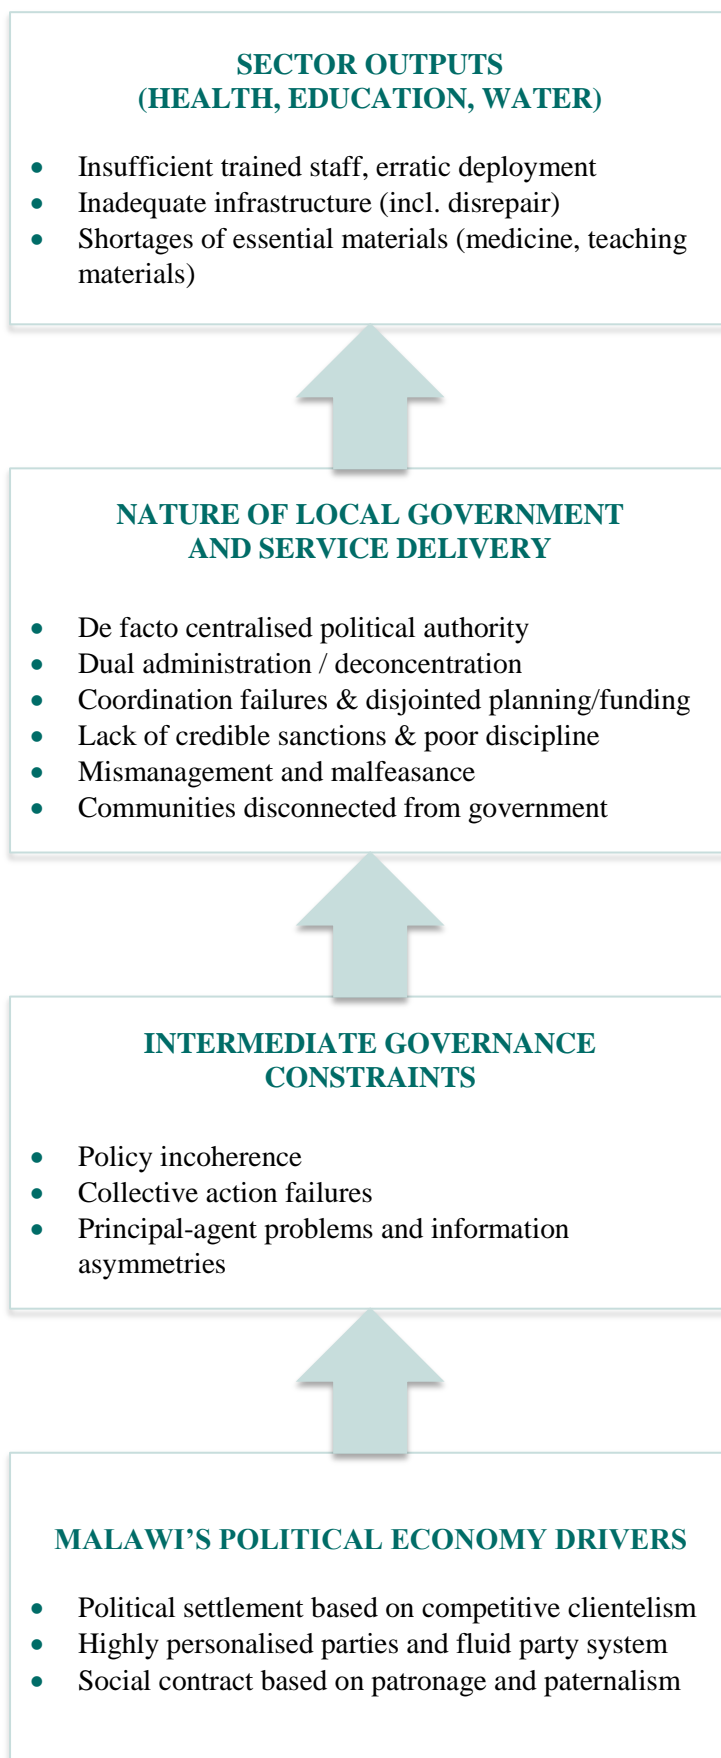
SECTOR OUTPUTS
(HEALTH, EDUCATION, WATER)

- Insufficient trained staff, erratic deployment
- Inadequate infrastructure (incl. disrepair)
- Shortages of essential materials (medicine, teaching materials)

NATURE OF LOCAL GOVERNMENT AND SERVICE DELIVERY

- De facto centralised political authority
- Dual administration / deconcentration
- Coordination failures & disjointed planning/funding
- Lack of credible sanctions & poor discipline
- Mismanagement and malfeasance
- Communities disconnected from government

INTERMEDIATE GOVERNANCE CONSTRAINTS

- Policy incoherence
- Collective action failures
- Principal-agent problems and information asymmetries

MALAWI'S POLITICAL ECONOMY DRIVERS

- Political settlement based on competitive clientelism
- Highly personalised parties and fluid party system
- Social contract based on patronage and paternalism